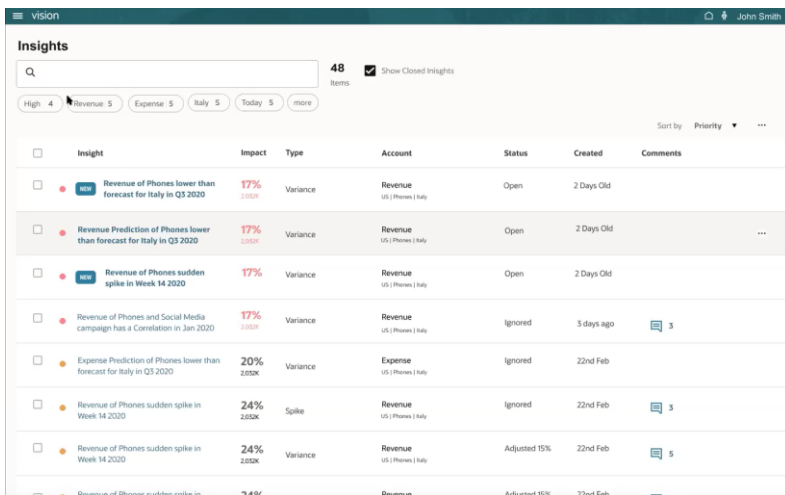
vision John Smith

Insights

48 Items

Show Closed Insights

High 4 Revenue 5 Expense 5 Italy 5 Today 5 more

Sort by Priority ▼ ···

| | Insight | Impact | Type | Account | Status | Created | Comments |
|---|---|---|---|---|---|---|---|
| | NEW Revenue of Phones lower than forecast for Italy in Q3 2020 | 17% 2.052K | Variance | Revenue US \| Phones \| Italy | Open | 2 Days Old | |
| | Revenue Prediction of Phones lower than forecast for Italy in Q3 2020 | 17% 2.052K | Variance | Revenue US \| Phones \| Italy | Open | 2 Days Old | ··· |
| | NEW Revenue of Phones sudden spike in Week 14 2020 | 17% | Variance | Revenue US \| Phones \| Italy | Open | 2 Days Old | |
| | Revenue of Phones and Social Media campaign has a Correlation in Jan 2020 | 17% 2.052K | Variance | Revenue US \| Phones \| Italy | Ignored | 3 days ago | 3 |
| | Expense Prediction of Phones lower than forecast for Italy in Q3 2020 | 20% 2.052K | Variance | Expense US \| Phones \| Italy | Ignored | 22nd Feb | |
| | Revenue of Phones sudden spike in Week 14 2020 | 24% 2.052K | Spike | Revenue US \| Phones \| Italy | Ignored | 22nd Feb | 3 |
| | Revenue of Phones sudden spike in Week 14 2020 | 24% 2.052K | Variance | Revenue US \| Phones \| Italy | Adjusted 15% | 22nd Feb | 5 |
| | Revenue of Phones sudden spike in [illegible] | 24% | | Revenue | Adjusted 15% | 22nd Feb | |